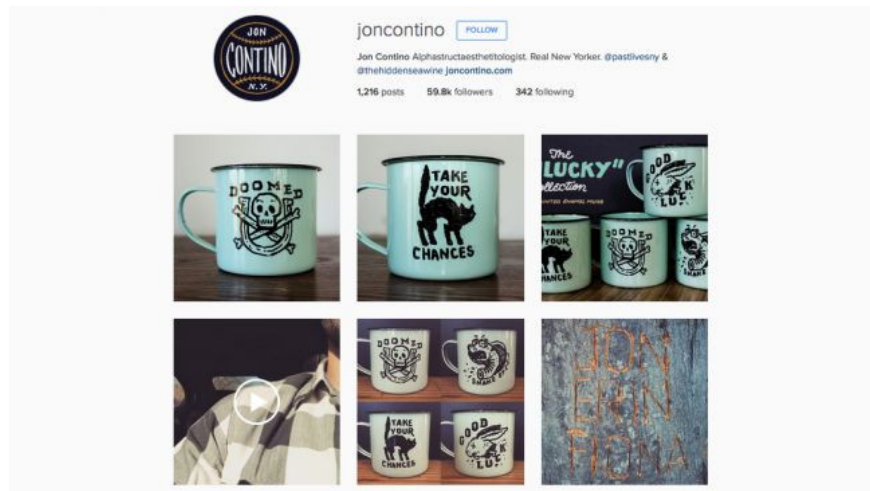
JON CONTINO N.Y.

joncontino FOLLOW

Jon Contino Alphastructaesthetitologist. Real New Yorker. @pastlivesny & @thehiddenseawine joncontino.com

1,216 posts 59.8k followers 342 following

DOOMED

TAKE YOUR CHANCES

The "LUCKY" Collection

GOOD LUCK

TAKE YOUR CHANCES

DOOMED

SNAKE EYES

TAKE YOUR CHANCES

GOOD LUCK

JON ERIN FIONA